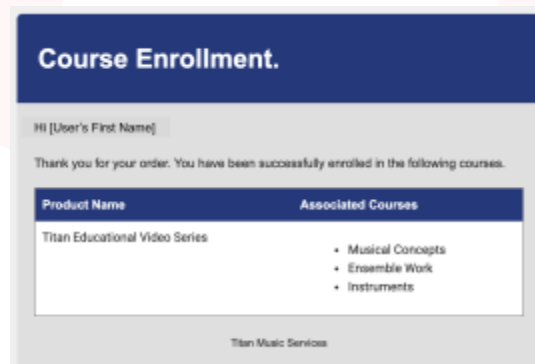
Course Enrollment.

Hi [User's First Name]

Thank you for your order. You have been successfully enrolled in the following courses.

| Product Name | Associated Courses |
|---|---|
| Titan Educational Video Series | • Musical Concepts<br>• Ensemble Work<br>• Instruments |

Titan Music Services